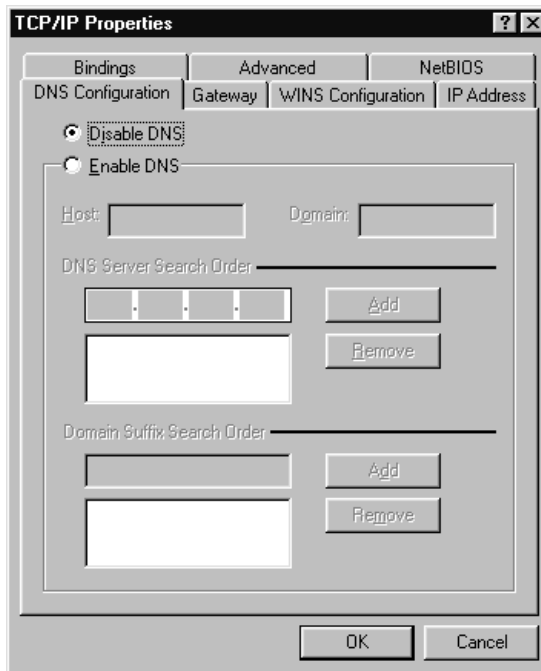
TCP/IP Properties

?

X

Bindings

Advanced

NetBIOS

DNS Configuration

Gateway

WINS Configuration

IP Address

Disable DNS

Enable DNS

Host:

Domain:

DNS Server Search Order

. . .

Add

Remove

Domain Suffix Search Order

Add

Remove

OK

Cancel